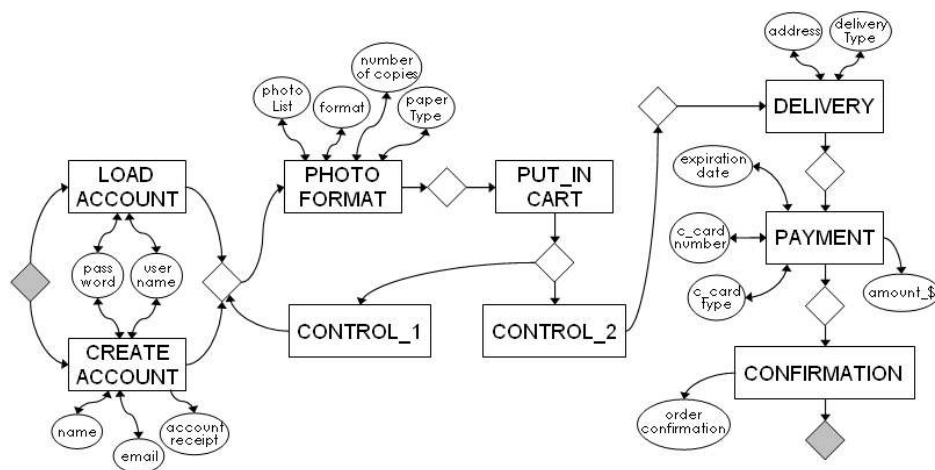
LOAD ACCOUNT

pass word

user name

CREATE ACCOUNT

name

email

account receipt

photo List

format

number of copies

paper Type

PHOTO FORMAT

PUT_IN CART

CONTROL_1

CONTROL_2

address

delivery Type

DELIVERY

expiration date

c_card number

PAYMENT

c_card Type

amount_$

CONFIRMATION

order confirmation